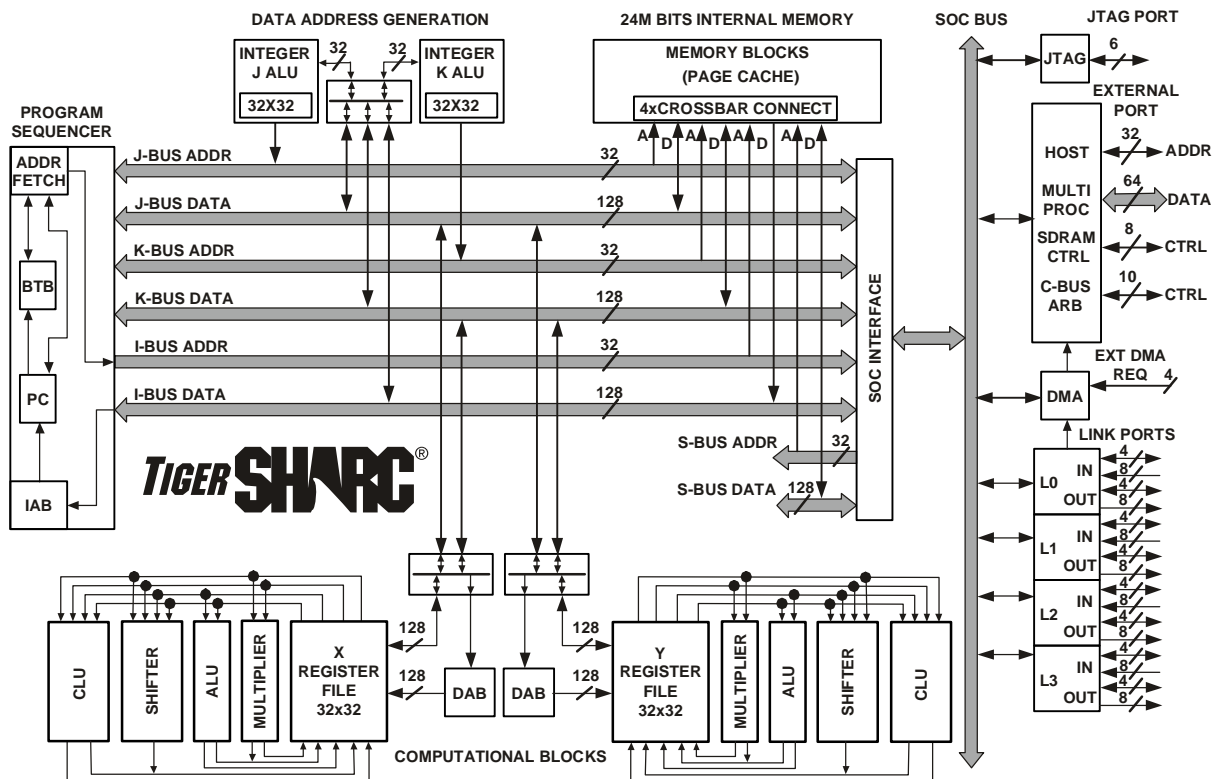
DATA ADDRESS GENERATION

24M BITS INTERNAL MEMORY

SOC BUS

JTAG PORT

INTEGER J ALU

32X32

32

32

INTEGER K ALU

32X32

MEMORY BLOCKS (PAGE CACHE)

4xCROSSBAR CONNECT

A D A D A D A D

JTAG

6

EXTERNAL PORT

PROGRAM SEQUENCER

ADDR FETCH

BTB

PC

IAB

J-BUS ADDR

32

J-BUS DATA

128

K-BUS ADDR

32

K-BUS DATA

128

I-BUS ADDR

32

I-BUS DATA

128

SOC INTERFACE

HOST

32

ADDR

MULTI PROC

64

DATA

SDRAM CTRL

8

CTRL

C-BUS ARB

10

CTRL

EXT DMA REQ

4

DMA

LINK PORTS

TIGER SHARC®

S-BUS ADDR

32

S-BUS DATA

128

L0 IN OUT

L1 IN OUT

L2 IN OUT

L3 IN OUT

4 8 4 8

4 8 4 8

4 8 4 8

4 8 4 8

CLU

SHIFTER

ALU

MULTIPLIER

X REGISTER FILE 32x32

128

128

DAB

DAB

128

128

Y REGISTER FILE 32x32

MULTIPLIER

ALU

SHIFTER

CLU

COMPUTATIONAL BLOCKS